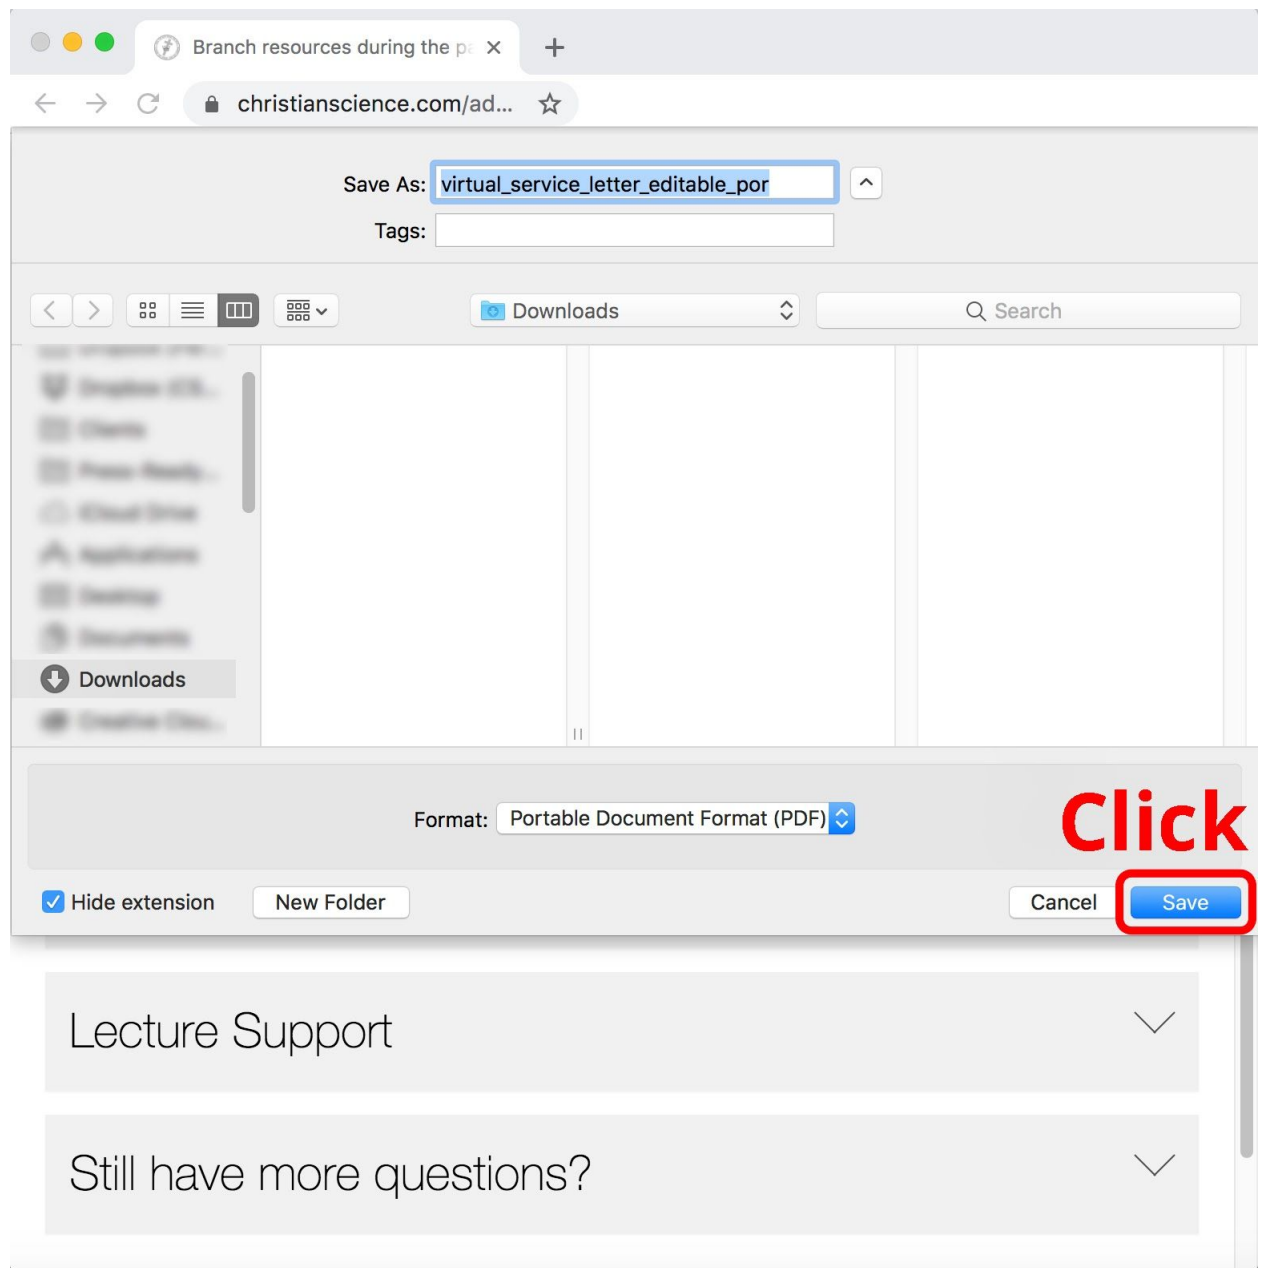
Branch resources during the pa ×

christianscience.com/ad...

Save As: virtual_service_letter_editable_por

Tags:

Downloads

Search

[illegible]

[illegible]

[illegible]

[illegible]

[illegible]

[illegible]

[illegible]

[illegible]

Downloads

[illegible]

Format: Portable Document Format (PDF)

Click

Hide extension

New Folder

Cancel

Save

Lecture Support

Still have more questions?